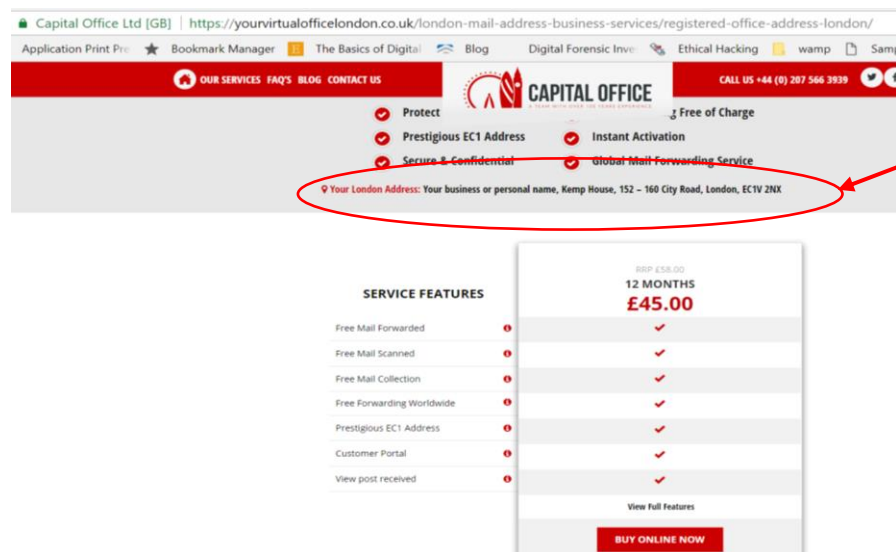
Capital Office Ltd [GB] | https://yourvirtualofficelondon.co.uk/london-mail-address-business-services/registered-office-address-london/

Application Print Pre Bookmark Manager The Basics of Digital Blog Digital Forensic Inve Ethical Hacking wamp Samp

OUR SERVICES FAQ'S BLOG CONTACT US

CAPITAL OFFICE

A TEAM WITH OVER 15 YEARS EXPERIENCE

CALL US +44 (0) 207 566 3939

Protect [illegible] Free of Charge

Prestigious EC1 Address Instant Activation

Secure & Confidential Global Mail Forwarding Service

Your London Address: Your business or personal name, Kemp House, 152 – 160 City Road, London, EC1V 2NX

SERVICE FEATURES

RRP £58.00

12 MONTHS

£45.00

Free Mail Forwarded

Free Mail Scanned

Free Mail Collection

Free Forwarding Worldwide

Prestigious EC1 Address

Customer Portal

View post received

View Full Features

BUY ONLINE NOW